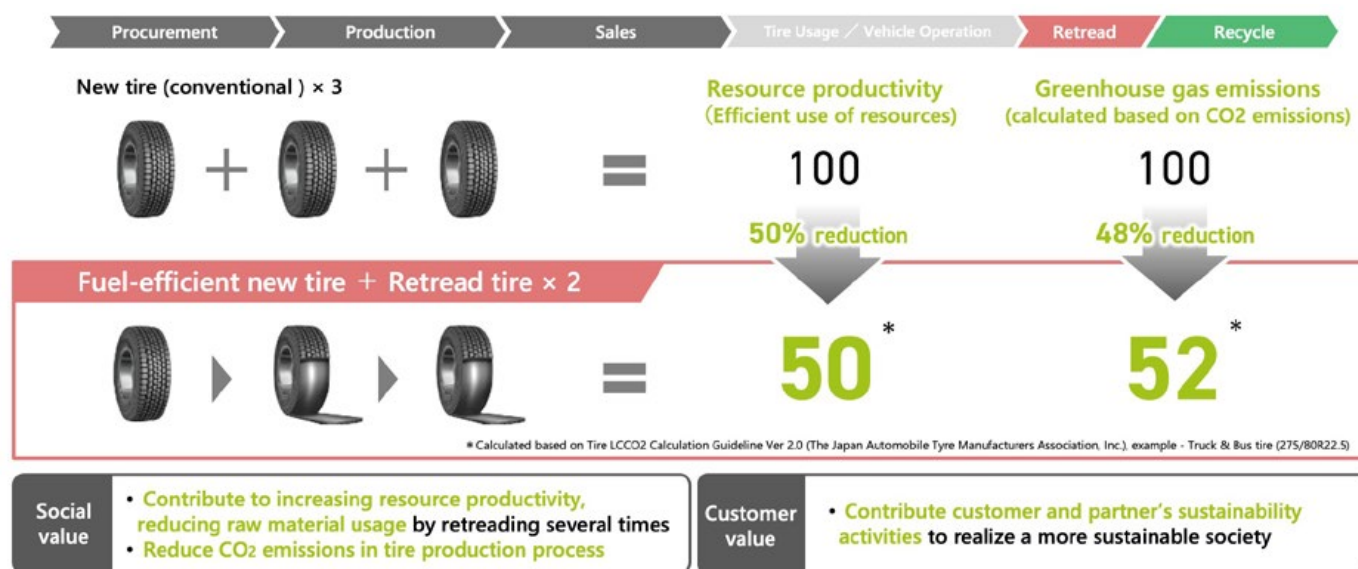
Procurement | Production | Sales | Tire Usage / Vehicle Operation | Retread | Recycle

New tire (conventional ) × 3

=

Resource productivity (Efficient use of resources)

100

50% reduction

Greenhouse gas emissions (calculated based on CO2 emissions)

100

48% reduction

Fuel-efficient new tire + Retread tire × 2

=

50 *

52 *

* Calculated based on Tire LCCO2 Calculation Guideline Ver 2.0 (The Japan Automobile Tyre Manufacturers Association, Inc.), example - Truck & Bus tire (275/80R22.5)

Social value

• Contribute to increasing resource productivity, reducing raw material usage by retreading several times
• Reduce $CO_2$ emissions in tire production process

Customer value

• Contribute customer and partner's sustainability activities to realize a more sustainable society